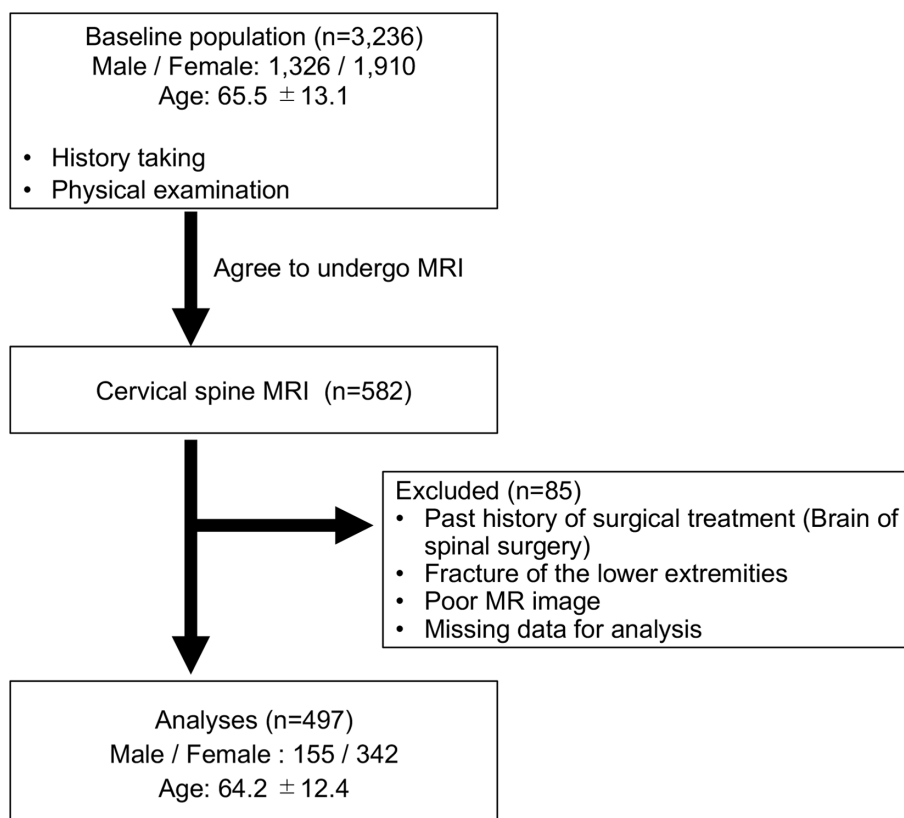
Baseline population (n=3,236)
Male / Female: 1,326 / 1,910
Age: 65.5 $\pm$13.1

• History taking
• Physical examination

Agree to undergo MRI

Cervical spine MRI (n=582)

Excluded (n=85)
• Past history of surgical treatment (Brain of spinal surgery)
• Fracture of the lower extremities
• Poor MR image
• Missing data for analysis

Analyses (n=497)
Male / Female : 155 / 342
Age: 64.2 $\pm$12.4